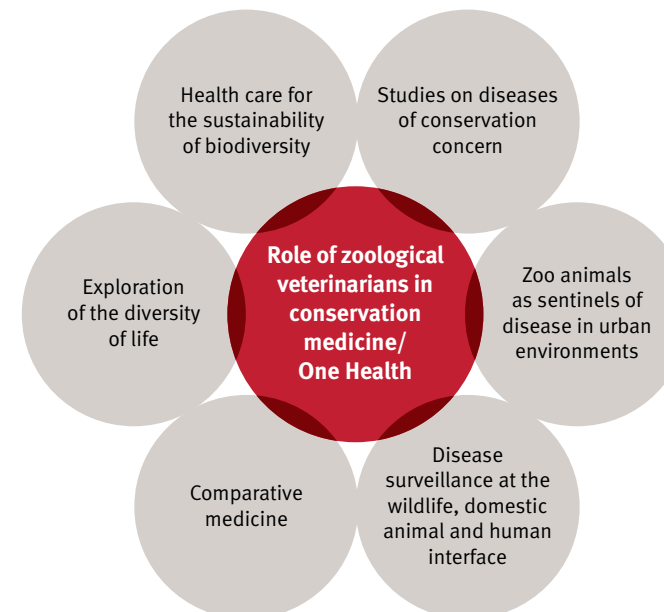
Role of zoological veterinarians in conservation medicine/ One Health

Health care for the sustainability of biodiversity

Studies on diseases of conservation concern

Zoo animals as sentinels of disease in urban environments

Disease surveillance at the wildlife, domestic animal and human interface

Comparative medicine

Exploration of the diversity of life